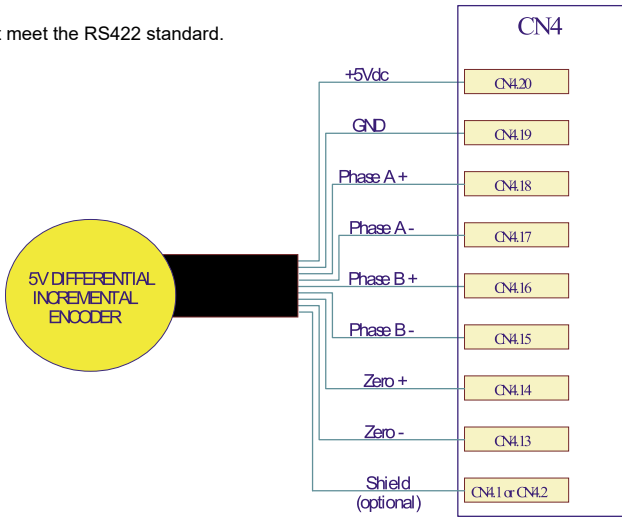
meet the RS422 standard.

CN4

+5Vdc
CN4.20
GND
CN4.19
Phase A +
CN4.18
Phase A -
CN4.17
5V DIFFERENTIAL INCREMENTAL ENCODER
Phase B +
CN4.16
Phase B -
CN4.15
Zero +
CN4.14
Zero -
CN4.13
Shield (optional)
CN4.1 or CN4.2